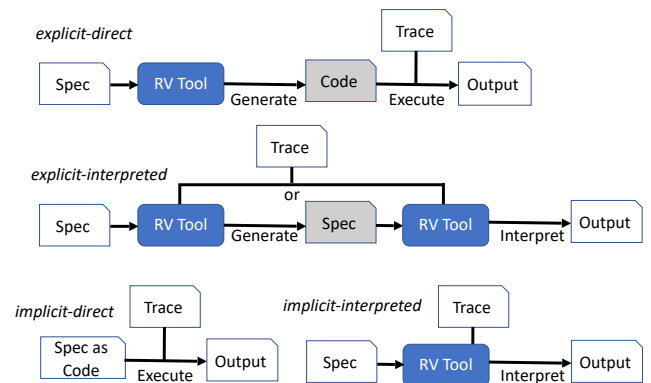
explicit-direct

Trace

Spec

RV Tool

Generate

Code

Execute

Output

explicit-interpreted

Trace

or

Spec

RV Tool

Generate

Spec

RV Tool

Interpret

Output

implicit-direct

Trace

Spec as Code

Execute

Output

implicit-interpreted

Trace

Spec

RV Tool

Interpret

Output